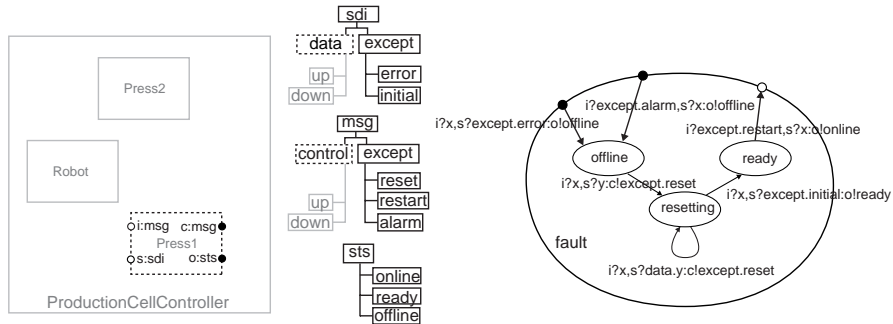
Press2

Robot

i:msg c:msg
Press1
s:sdi o:sts

ProductionCellController

sdi
data
except
up
down
error
initial

msg
control
except
reset
restart
up
down
alarm

sts
online
ready
offline

i?x,s?except.error:o!offline
i?except.alarm,s?x:o!offline
i?except.restart,s?x:o!online
offline
ready
i?x,s?y:c!except.reset
resetting
i?x,s?except.initial:o!ready
fault
i?x,s?data.y:c!except.reset